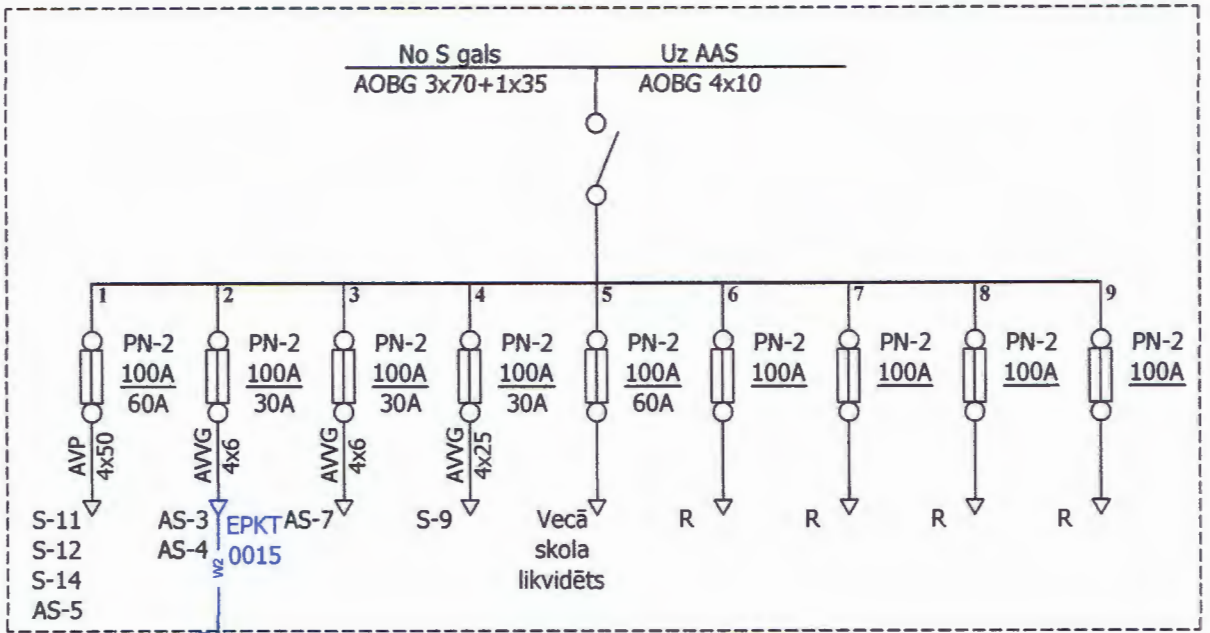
No S gals
AOBG 3x70+1x35

Uz AAS
AOBG 4x10

1
PN-2
100A
60A
AVP
4x50
S-11
S-12
S-14
AS-5

2
PN-2
100A
30A
AVVG
4x6
AS-3
AS-4
EPKT
0015
w2

3
PN-2
100A
30A
AVVG
4x6
AS-7

4
PN-2
100A
30A
AVVG
4x25
S-9

5
PN-2
100A
60A
Vecā
skola
likvidēts

6
PN-2
100A
R

7
PN-2
100A
R

8
PN-2
100A
R

9
PN-2
100A
R